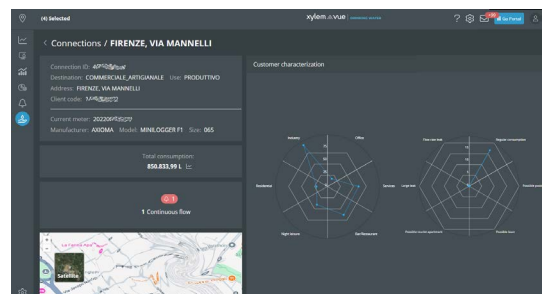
(4) Selected

xylem vue

Go Portal

< Connections / FIRENZE, VIA MANNELLI

Connection ID: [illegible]
Destination: COMMERCIALE_ARTIGIANALE Use: PRODUTTIVO
Address: FIRENZE, VIA MANNELLI
Client code: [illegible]

Current meter: 2022OF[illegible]
Manufacturer: AXIOMA Model: MINILOGGER F1 Size: 065

Total consumption:
850.833,99 L

1

1 Continuous flow

Satellite

Customer characterization

Industry
Office
Residential
Services
Night leisure
Bar/Restaurant

Flow rate leak
Regular consumption
Possible peak
Large leak
Possible counter oversized
Possible leak